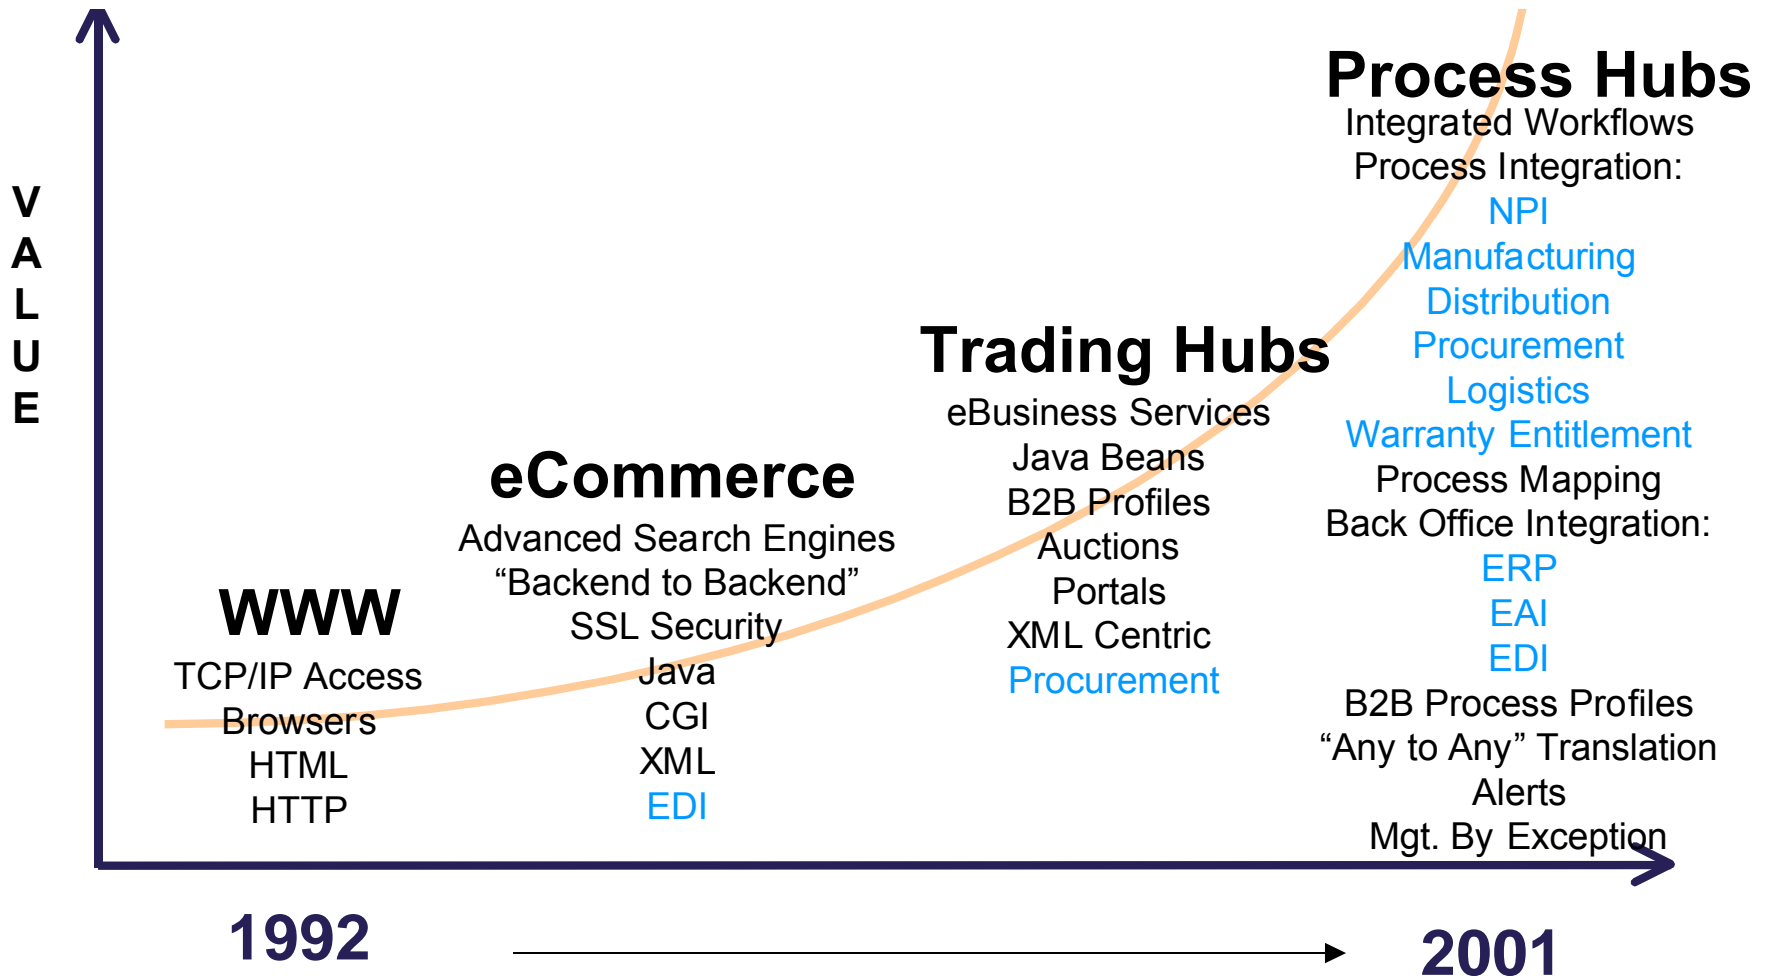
VALUE

WWW
TCP/IP Access
Browsers
HTML
HTTP

eCommerce
Advanced Search Engines
“Backend to Backend”
SSL Security
Java
CGI
XML
EDI

Trading Hubs
eBusiness Services
Java Beans
B2B Profiles
Auctions
Portals
XML Centric
Procurement

Process Hubs
Integrated Workflows
Process Integration:
NPI
Manufacturing
Distribution
Procurement
Logistics
Warranty Entitlement
Process Mapping
Back Office Integration:
ERP
EAI
EDI
B2B Process Profiles
“Any to Any” Translation
Alerts
Mgt. By Exception

1992

2001